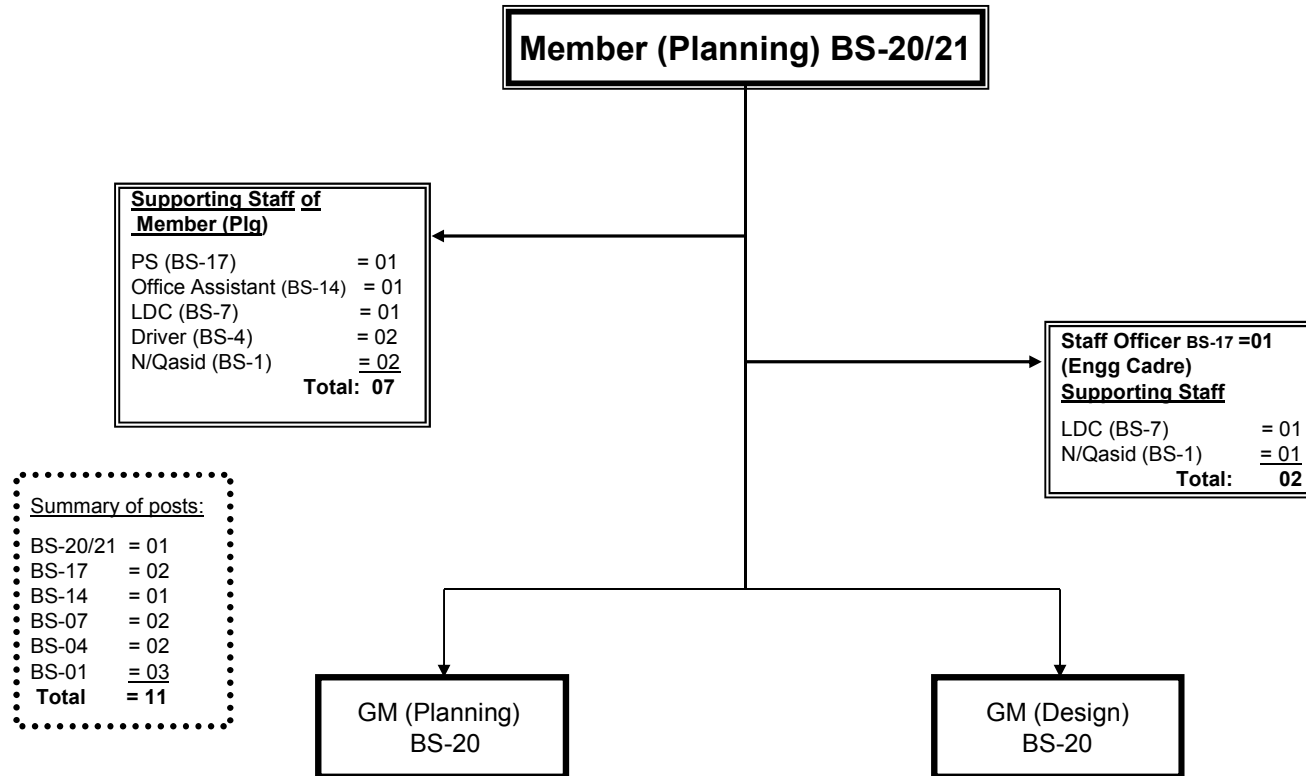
Member (Planning) BS-20/21

Supporting Staff of Member (Plg)

PS (BS-17) = 01
Office Assistant (BS-14) = 01
LDC (BS-7) = 01
Driver (BS-4) = 02
N/Qasid (BS-1) = 02
Total: 07

Staff Officer BS-17 =01
(Engg Cadre)
Supporting Staff

LDC (BS-7) = 01
N/Qasid (BS-1) = 01
Total: 02

Summary of posts:

BS-20/21 = 01
BS-17 = 02
BS-14 = 01
BS-07 = 02
BS-04 = 02
BS-01 = 03
Total = 11

GM (Planning)
BS-20

GM (Design)
BS-20